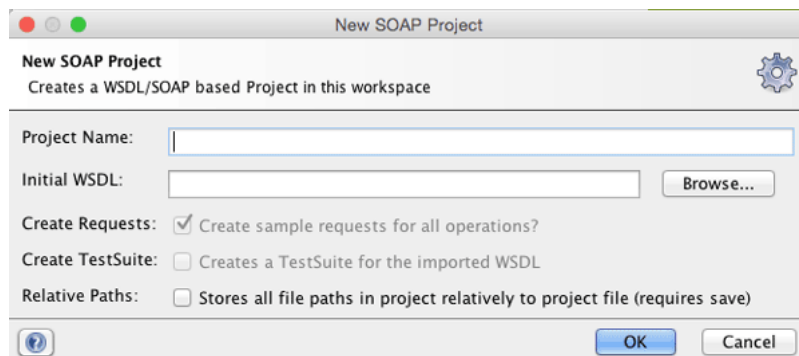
New SOAP Project

New SOAP Project
Creates a WSDL/SOAP based Project in this workspace

Project Name:

Initial WSDL: Browse...

Create Requests: Create sample requests for all operations?

Create TestSuite: Creates a TestSuite for the imported WSDL

Relative Paths: Stores all file paths in project relatively to project file (requires save)

OK Cancel